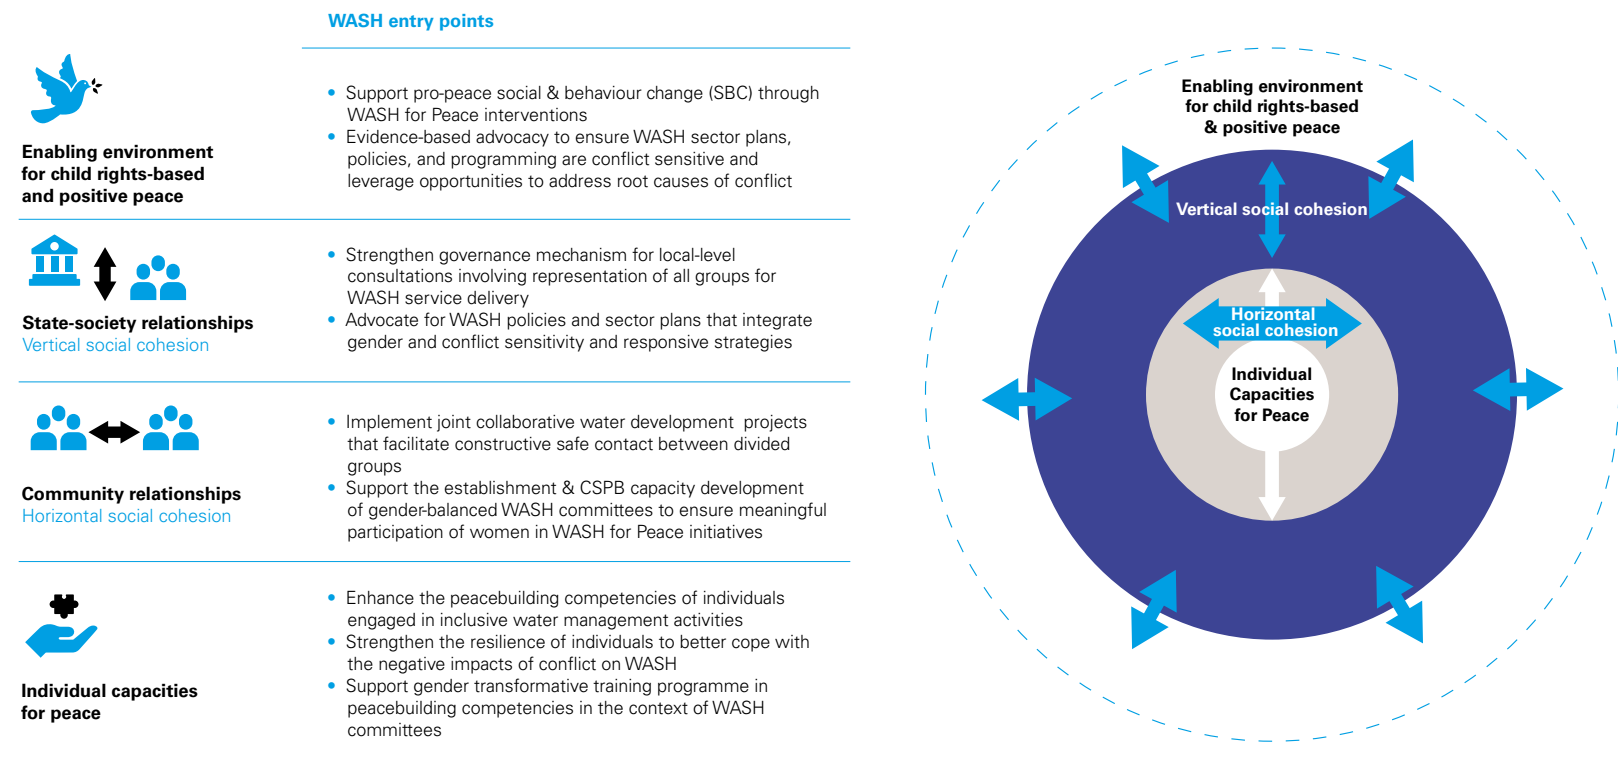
WASH entry points

Enabling environment for child rights-based and positive peace

- Support pro-peace social & behaviour change (SBC) through WASH for Peace interventions
- Evidence-based advocacy to ensure WASH sector plans, policies, and programming are conflict sensitive and leverage opportunities to address root causes of conflict

State-society relationships
Vertical social cohesion

- Strengthen governance mechanism for local-level consultations involving representation of all groups for WASH service delivery
- Advocate for WASH policies and sector plans that integrate gender and conflict sensitivity and responsive strategies

Community relationships
Horizontal social cohesion

- Implement joint collaborative water development projects that facilitate constructive safe contact between divided groups
- Support the establishment & CSPB capacity development of gender-balanced WASH committees to ensure meaningful participation of women in WASH for Peace initiatives

Individual capacities for peace

- Enhance the peacebuilding competencies of individuals engaged in inclusive water management activities
- Strengthen the resilience of individuals to better cope with the negative impacts of conflict on WASH
- Support gender transformative training programme in peacebuilding competencies in the context of WASH committees

Enabling environment for child rights-based & positive peace

Vertical social cohesion

Horizontal social cohesion

Individual Capacities for Peace